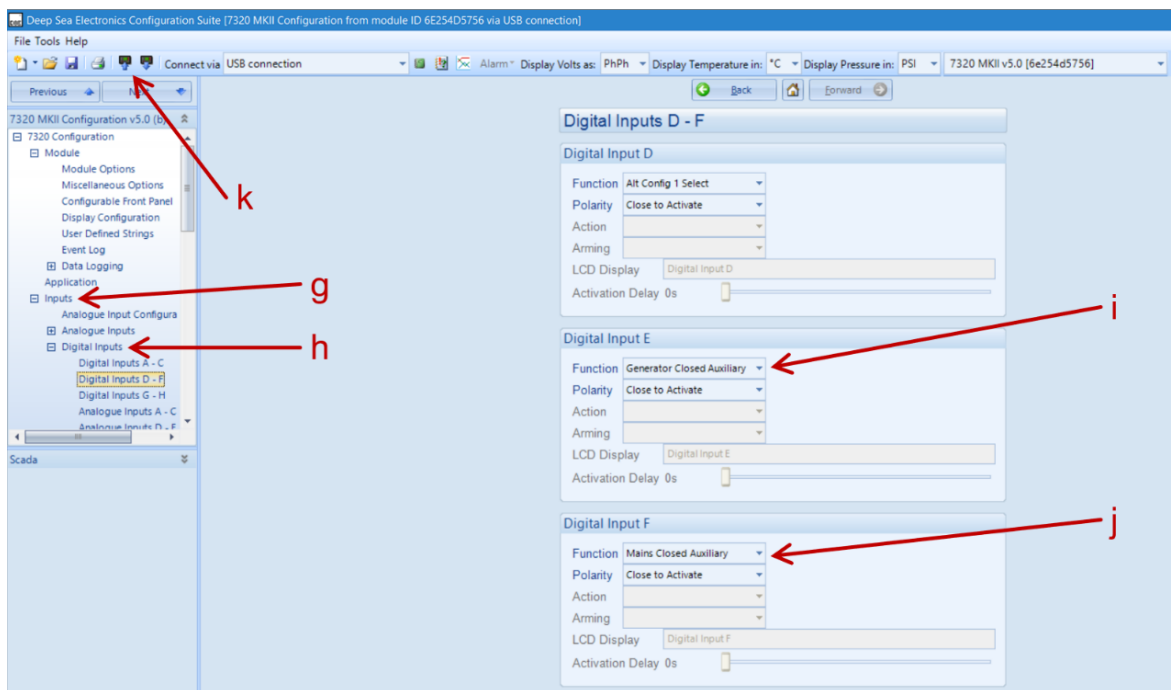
Deep Sea Electronics Configuration Suite [7320 MKII Configuration from module ID 6E254D5756 via USB connection]

File Tools Help

Connect via USB connection

Alarm Display Volts as: PhPh Display Temperature in: °C Display Pressure in: PSI 7320 MKII v5.0 [6e254d5756]

Previous Next

Back Forward

7320 MKII Configuration v5.0 (b)

7320 Configuration
Module
Module Options
Miscellaneous Options
Configurable Front Panel
Display Configuration
User Defined Strings
Event Log
Data Logging
Application
Inputs
Analogue Input Configura
Analogue Inputs
Digital Inputs
Digital Inputs A - C
Digital Inputs D - F
Digital Inputs G - H
Analogue Inputs A - C
Analogue Inputs D - F

Scada

k

g

h

i

j

Digital Inputs D - F

Digital Input D

Function Alt Config 1 Select
Polarity Close to Activate
Action
Arming
LCD Display Digital Input D
Activation Delay 0s

Digital Input E

Function Generator Closed Auxiliary
Polarity Close to Activate
Action
Arming
LCD Display Digital Input E
Activation Delay 0s

Digital Input F

Function Mains Closed Auxiliary
Polarity Close to Activate
Action
Arming
LCD Display Digital Input F
Activation Delay 0s